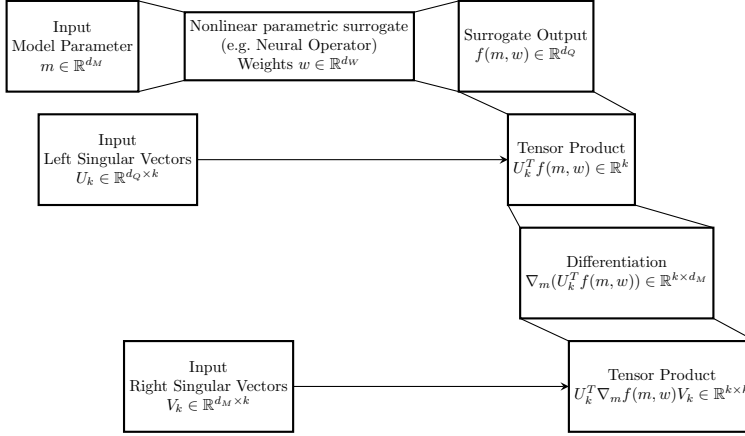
Input
Model Parameter
$m \in \mathbb{R}^{d_M}$

Nonlinear parametric surrogate
(e.g. Neural Operator)
Weights $w \in \mathbb{R}^{d_W}$

Surrogate Output
$f(m, w) \in \mathbb{R}^{d_Q}$

Input
Left Singular Vectors
$U_k \in \mathbb{R}^{d_Q \times k}$

Tensor Product
$U_k^T f(m, w) \in \mathbb{R}^k$

Differentiation
$\nabla_m (U_k^T f(m, w)) \in \mathbb{R}^{k \times d_M}$

Input
Right Singular Vectors
$V_k \in \mathbb{R}^{d_M \times k}$

Tensor Product
$U_k^T \nabla_m f(m, w) V_k \in \mathbb{R}^{k \times}$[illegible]